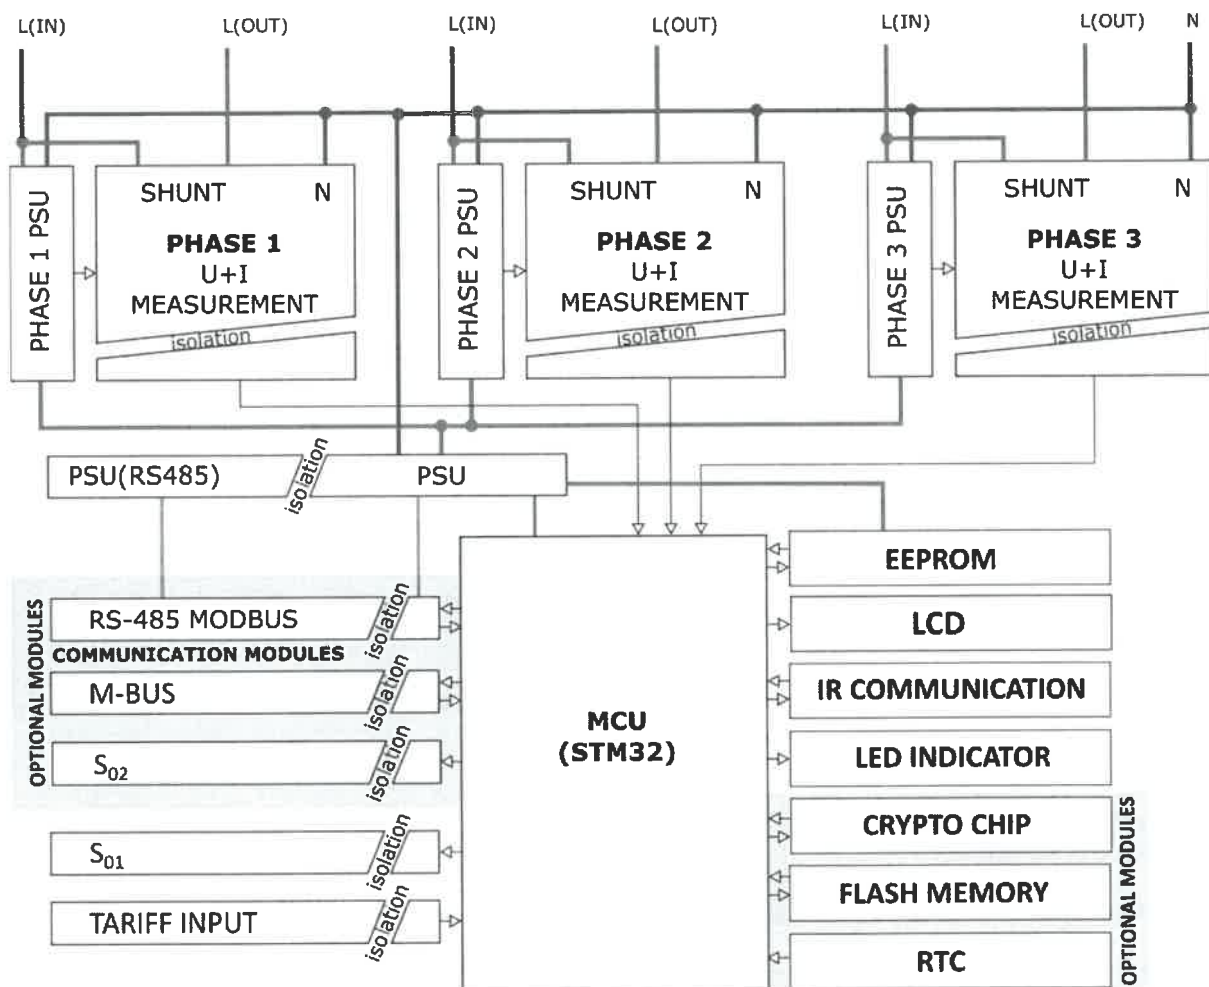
L(IN)
L(OUT)
L(IN)
L(OUT)
L(IN)
L(OUT)
N

PHASE 1 PSU
SHUNT
N
PHASE 1
U+I
MEASUREMENT
isolation

PHASE 2 PSU
SHUNT
N
PHASE 2
U+I
MEASUREMENT
isolation

PHASE 3 PSU
SHUNT
N
PHASE 3
U+I
MEASUREMENT
isolation

PSU(RS485)
isolation
PSU

OPTIONAL MODULES
RS-485 MODBUS
isolation
COMMUNICATION MODULES
M-BUS
isolation
$S_{02}$
isolation
$S_{01}$
isolation
TARIFF INPUT
isolation

MCU
(STM32)

EEPROM
LCD
IR COMMUNICATION
LED INDICATOR
CRYPTO CHIP
FLASH MEMORY
RTC
OPTIONAL MODULES